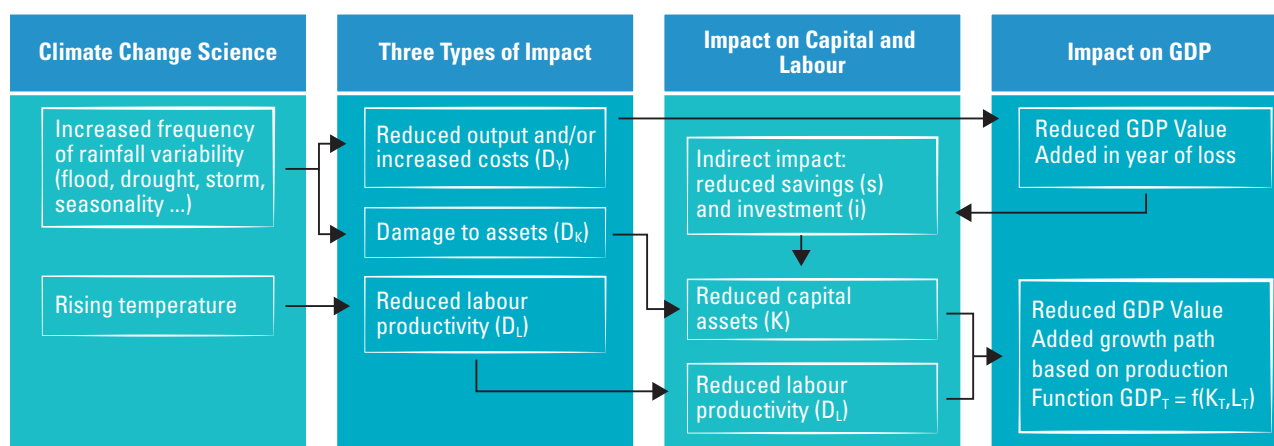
Climate Change Science

Increased frequency of rainfall variability (flood, drought, storm, seasonality ...)

Rising temperature

Three Types of Impact

Reduced output and/or increased costs ($D_Y$)

Damage to assets ($D_K$)

Reduced labour productivity ($D_L$)

Impact on Capital and Labour

Indirect impact: reduced savings (s) and investment (i)

Reduced capital assets (K)

Reduced labour productivity ($D_L$)

Impact on GDP

Reduced GDP Value Added in year of loss

Reduced GDP Value Added growth path based on production Function $GDP_T = f(K_T, L_T)$